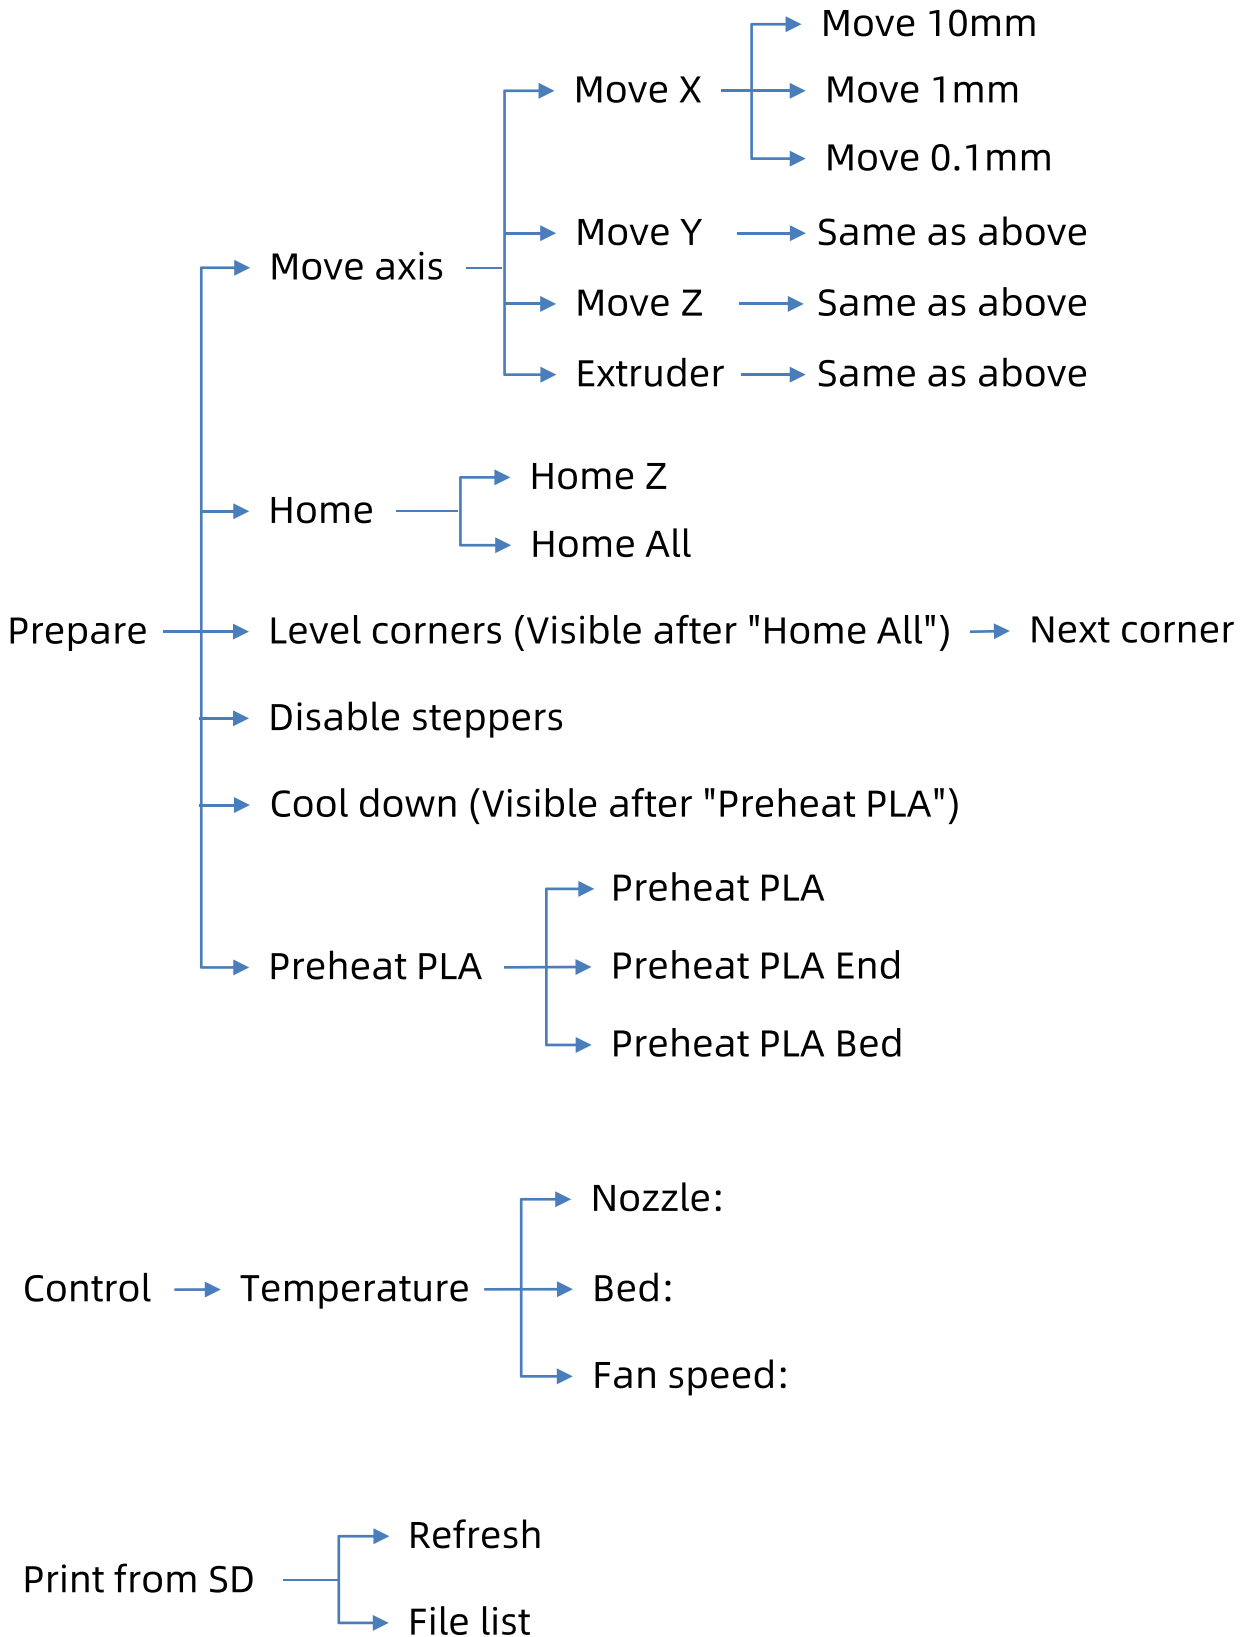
Move 10mm
Move X
Move 1mm
Move 0.1mm
Move Y
Same as above
Move axis
Move Z
Same as above
Extruder
Same as above
Home Z
Home
Home All
Prepare
Level corners (Visible after "Home All")
Next corner
Disable steppers
Cool down (Visible after "Preheat PLA")
Preheat PLA
Preheat PLA
Preheat PLA End
Preheat PLA Bed
Nozzle:
Control
Temperature
Bed:
Fan speed:
Refresh
Print from SD
File list